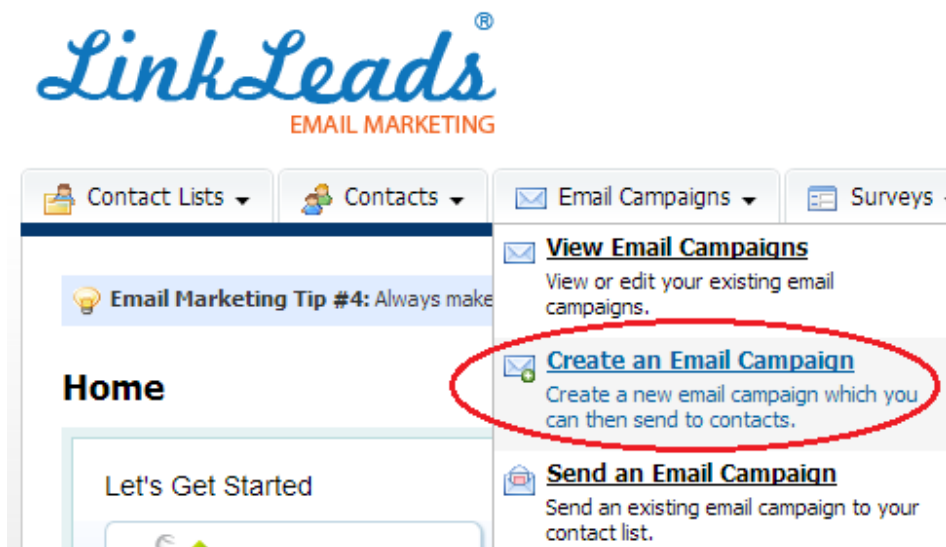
LinkLeads®
EMAIL MARKETING

Contact Lists
Contacts
Email Campaigns
Surveys

Email Marketing Tip #4: Always make

Home

Let's Get Started

View Email Campaigns
View or edit your existing email campaigns.

Create an Email Campaign
Create a new email campaign which you can then send to contacts.

Send an Email Campaign
Send an existing email campaign to your contact list.